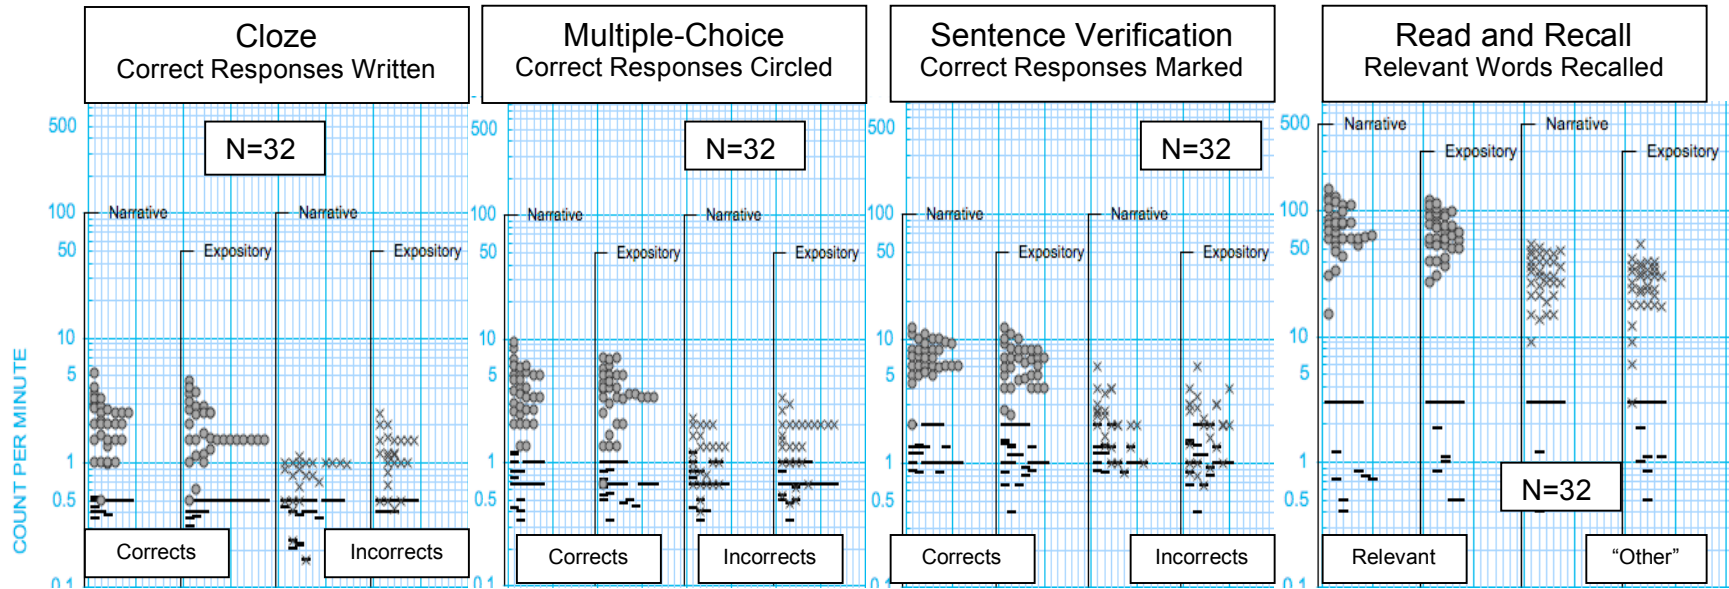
Cloze
Correct Responses Written

Multiple-Choice
Correct Responses Circled

Sentence Verification
Correct Responses Marked

Read and Recall
Relevant Words Recalled

COUNT PER MINUTE

500
100
50
10
5
1
0.5
0.1

N=32
Narrative
Expository
Narrative
Expository
Corrects
Incorrects

500
100
50
10
5
1
0.5
0.1

N=32
Narrative
Expository
Narrative
Expository
Corrects
Incorrects

500
100
50
10
5
1
0.5
0.1

N=32
Narrative
Expository
Narrative
Expository
Corrects
Incorrects

500
100
50
10
5
1
0.5
0.1

Narrative
Expository
Narrative
Expository
N=32
Relevant
“Other”